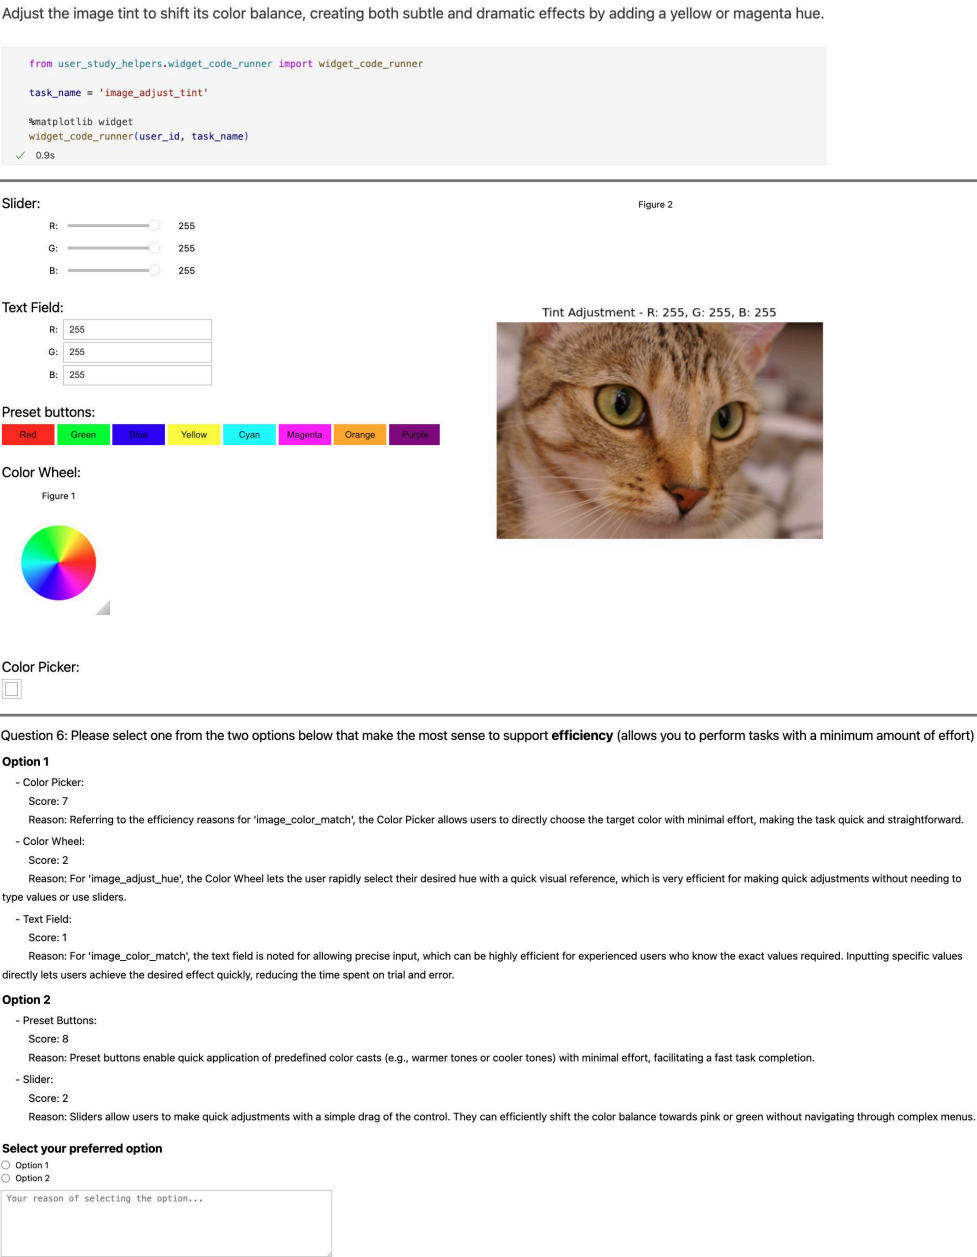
Adjust the image tint to shift its color balance, creating both subtle and dramatic effects by adding a yellow or magenta hue.

```
from user_study_helpers.widget_code_runner import widget_code_runner

task_name = 'image_adjust_tint'

%matplotlib widget
widget_code_runner(user_id, task_name)
```
✓ 0.9s

Slider:

R: 255
G: 255
B: 255

Figure 2

Text Field:

R: 255
G: 255
B: 255

Tint Adjustment - R: 255, G: 255, B: 255

Preset buttons:

Red Green Blue Yellow Cyan Magenta Orange Purple

Color Wheel:

Figure 1

Color Picker:

Question 6: Please select one from the two options below that make the most sense to support **efficiency** (allows you to perform tasks with a minimum amount of effort)

**Option 1**

- Color Picker:
Score: 7
Reason: Referring to the efficiency reasons for 'image_color_match', the Color Picker allows users to directly choose the target color with minimal effort, making the task quick and straightforward.

- Color Wheel:
Score: 2
Reason: For 'image_adjust_hue', the Color Wheel lets the user rapidly select their desired hue with a quick visual reference, which is very efficient for making quick adjustments without needing to type values or use sliders.

- Text Field:
Score: 1
Reason: For 'image_color_match', the text field is noted for allowing precise input, which can be highly efficient for experienced users who know the exact values required. Inputting specific values directly lets users achieve the desired effect quickly, reducing the time spent on trial and error.

**Option 2**

- Preset Buttons:
Score: 8
Reason: Preset buttons enable quick application of predefined color casts (e.g., warmer tones or cooler tones) with minimal effort, facilitating a fast task completion.

- Slider:
Score: 2
Reason: Sliders allow users to make quick adjustments with a simple drag of the control. They can efficiently shift the color balance towards pink or green without navigating through complex menus.

**Select your preferred option**

Option 1
Option 2

Your reason of selecting the option...